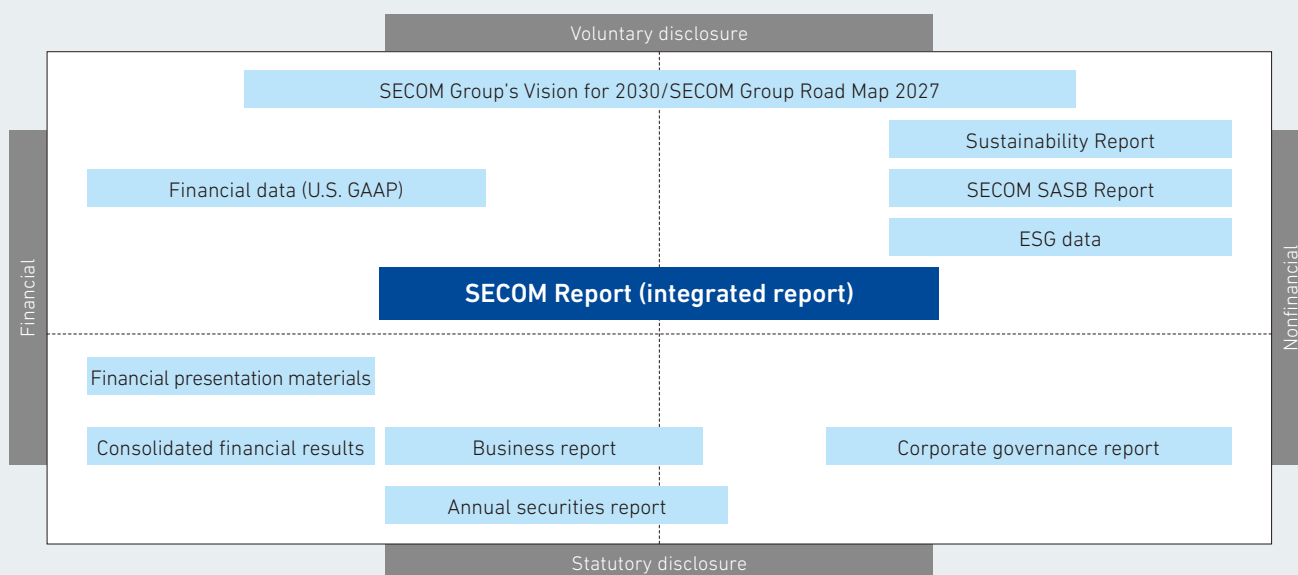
Voluntary disclosure

SECOM Group's Vision for 2030/SECOM Group Road Map 2027

Sustainability Report

Financial data (U.S. GAAP)

SECOM SASB Report

ESG data

Financial

SECOM Report (integrated report)

Nonfinancial

Financial presentation materials

Consolidated financial results

Business report

Corporate governance report

Annual securities report

Statutory disclosure